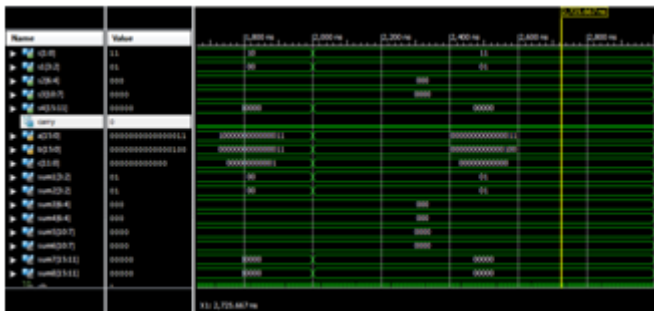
| Name | Value |
|---|---|
| s[1:0] | 11 |
| s1[3:2] | 01 |
| s2[6:4] | 000 |
| s3[10:7] | 0000 |
| s4[15:11] | 00000 |
| carry | 0 |
| a[15:0] | 0000000000000011 |
| b[15:0] | 0000000000000100 |
| c[13:0] | 00000000000000 |
| sum1[1:0] | 01 |
| sum2[3:2] | 01 |
| sum3[6:4] | 000 |
| sum4[6:4] | 000 |
| sum5[10:7] | 0000 |
| sum6[10:7] | 0000 |
| sum7[15:11] | 00000 |
| sum8[15:11] | 00000 |

2,725.667 ns

1,800 ns | 2,000 ns | 2,200 ns | 2,400 ns | 2,600 ns | 2,800 ns

10 | 11
00 | 01
000
0000
00000 | 00000
1000000000000011 | 0000000000000011
0000000000000011 | 0000000000000100
00000000000001 | 00000000000000
00 | 01
00 | 01
000
000
0000
0000
00000 | 00000
00000 | 00000

X1: 2,725.667 ns